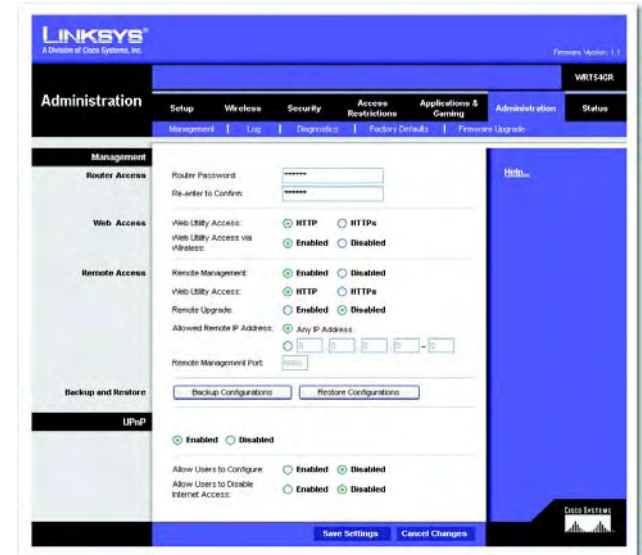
LINKSYS®
A Division of Cisco Systems, Inc.

Firmware Version: 1.1

WRT54GR

Administration

Setup | Wireless | Security | Access Restrictions | Applications & Gaming | Administration | Status

Management | Log | Diagnostics | Factory Defaults | Firmware Upgrade

Management

Router Access

Router Password: ******

Re-enter to Confirm: ******

Help...

Web Access

Web Utility Access: HTTP HTTPs

Web Utility Access via Wireless: Enabled Disabled

Remote Access

Remote Management: Enabled Disabled

Web Utility Access: HTTP HTTPs

Remote Upgrade: Enabled Disabled

Allowed Remote IP Address: Any IP Address

0 . 0 . 0 . 0 - 0

Remote Management Port: 8080

Backup and Restore

Backup Configurations | Restore Configurations

UPnP

Enabled Disabled

Allow Users to Configure: Enabled Disabled

Allow Users to Disable Internet Access: Enabled Disabled

Save Settings | Cancel Changes

CISCO SYSTEMS